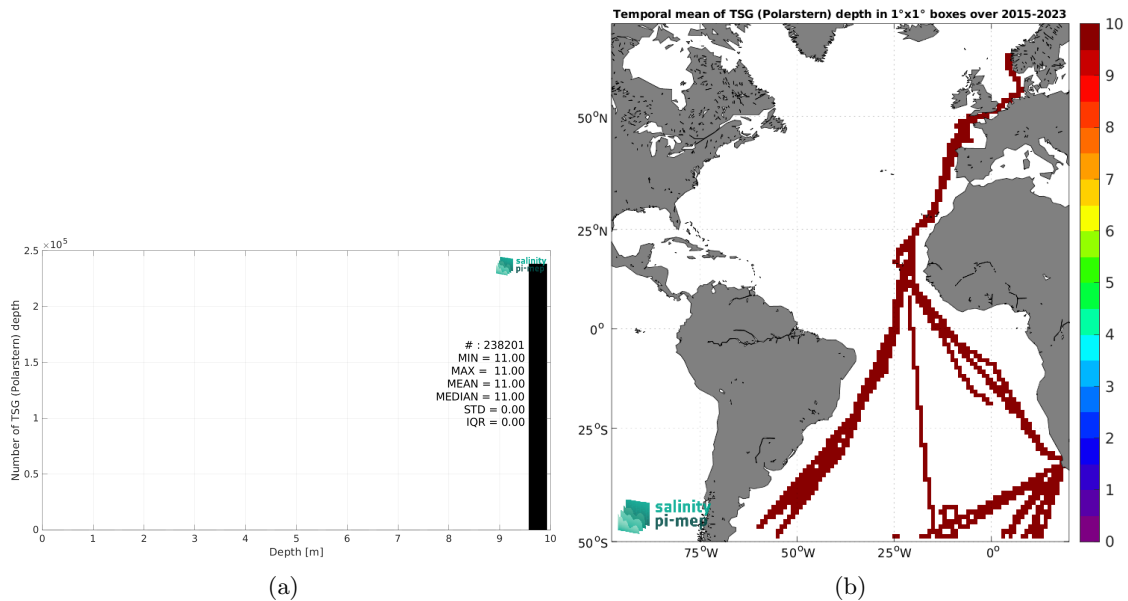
$\times 10^5$
2.5
2
1.5
1
0.5
0
Number of TSG (Polarstern) depth
salinity pi-mep
# : 238201
MIN = 11.00
MAX = 11.00
MEAN = 11.00
MEDIAN = 11.00
STD = 0.00
IQR = 0.00
0 1 2 3 4 5 6 7 8 9 10
Depth [m]
(a)

Temporal mean of TSG (Polarstern) depth in 1°x1° boxes over 2015-2023
50$^o$N
25$^o$N
0$^o$
25$^o$S
50$^o$S
75$^o$W 50$^o$W 25$^o$W 0$^o$
salinity pi-mep
10
9
8
7
6
5
4
3
2
1
0
(b)